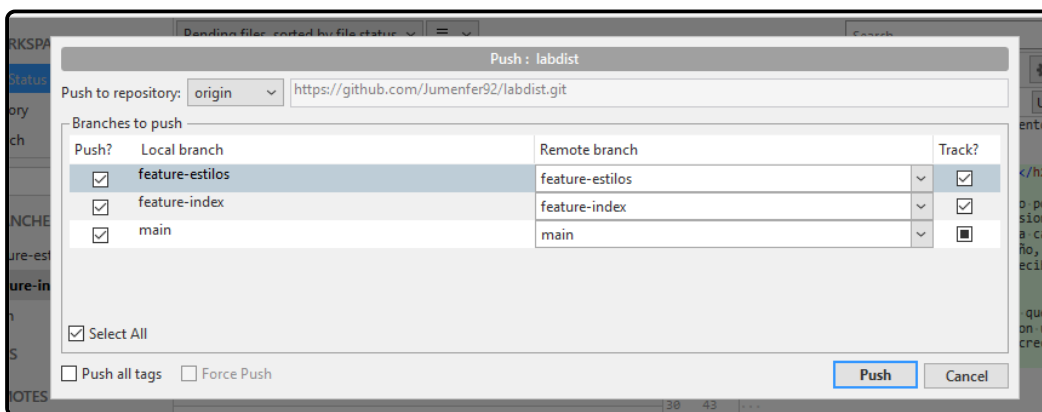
Push : labdist

Push to repository: origin https://github.com/Jumenfer92/labdist.git

Branches to push

| Push? | Local branch | Remote branch | Track? |
|---|---|---|---|
| ☑ | feature-estilos | feature-estilos | ☑ |
| ☑ | feature-index | feature-index | ☑ |
| ☑ | main | main | ■ |

☑ Select All

☐ Push all tags ☐ Force Push

Push Cancel